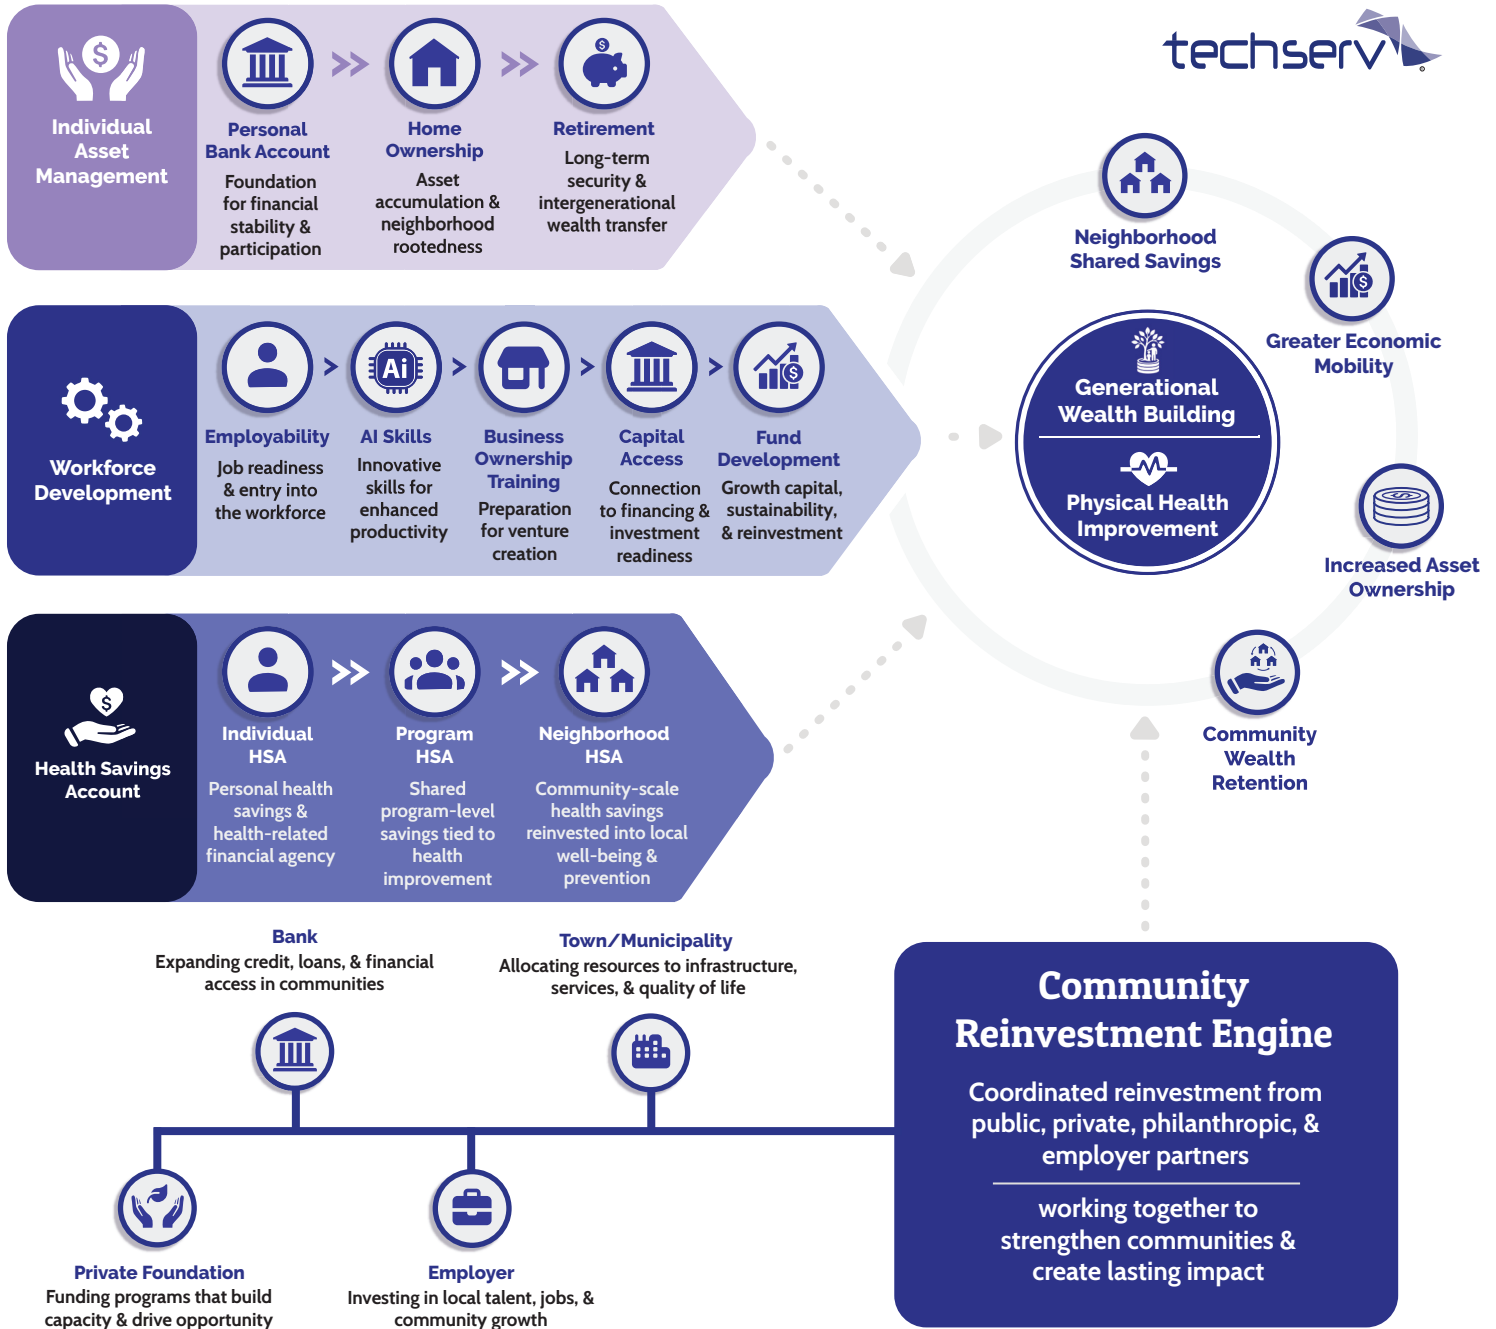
techserv

Individual Asset Management

Personal Bank Account
Foundation for financial stability & participation

Home Ownership
Asset accumulation & neighborhood rootedness

Retirement
Long-term security & intergenerational wealth transfer

Workforce Development

Employability
Job readiness & entry into the workforce

AI Skills
Innovative skills for enhanced productivity

Business Ownership Training
Preparation for venture creation

Capital Access
Connection to financing & investment readiness

Fund Development
Growth capital, sustainability, & reinvestment

Health Savings Account

Individual HSA
Personal health savings & health-related financial agency

Program HSA
Shared program-level savings tied to health improvement

Neighborhood HSA
Community-scale health savings reinvested into local well-being & prevention

Neighborhood Shared Savings

Greater Economic Mobility

Generational Wealth Building

Physical Health Improvement

Increased Asset Ownership

Community Wealth Retention

Bank
Expanding credit, loans, & financial access in communities

Town/Municipality
Allocating resources to infrastructure, services, & quality of life

Private Foundation
Funding programs that build capacity & drive opportunity

Employer
Investing in local talent, jobs, & community growth

Community Reinvestment Engine

Coordinated reinvestment from public, private, philanthropic, & employer partners

working together to strengthen communities & create lasting impact